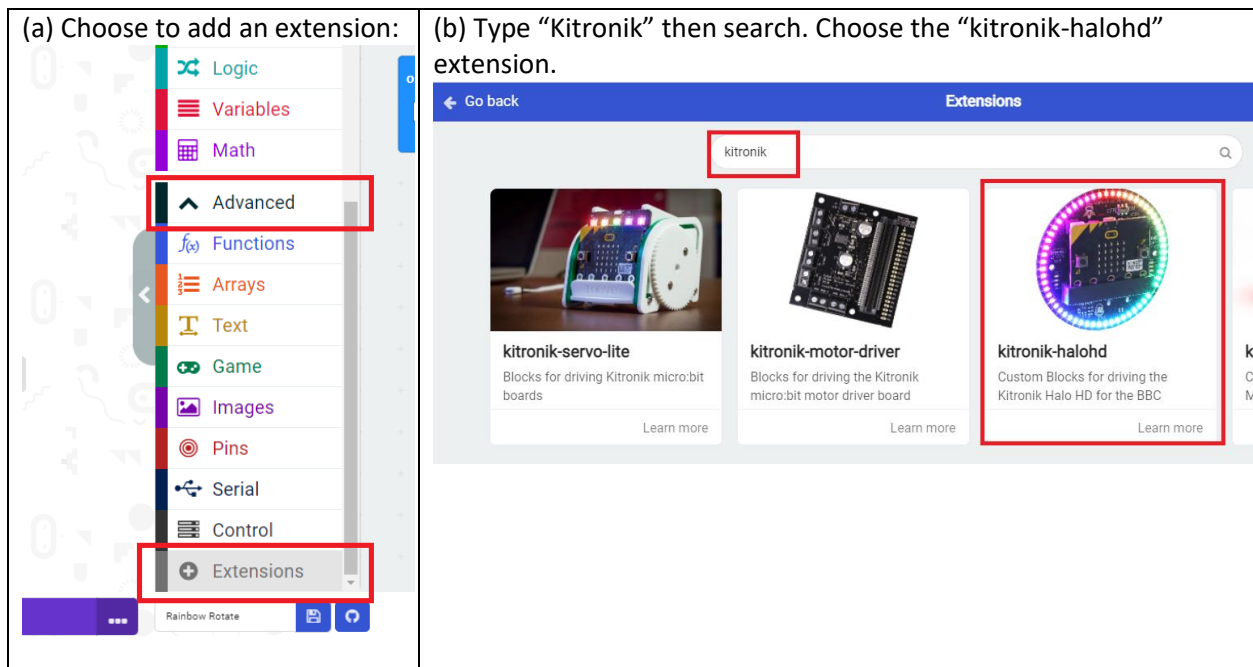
| (a) Choose to add an extension: | (b) Type “Kitronik” then search. Choose the “kitronik-halohd” extension. |
|---|---|
| Logic<br>Variables<br>Math<br>Advanced<br>Functions<br>Arrays<br>Text<br>Game<br>Images<br>Pins<br>Serial<br>Control<br>Extensions<br>...<br>Rainbow Rotate | Go back<br>Extensions<br>kitronik<br>kitronik-servo-lite<br>Blocks for driving Kitronik micro:bit boards<br>Learn more<br>kitronik-motor-driver<br>Blocks for driving the Kitronik micro:bit motor driver board<br>Learn more<br>kitronik-halohd<br>Custom Blocks for driving the Kitronik Halo HD for the BBC<br>Learn more |